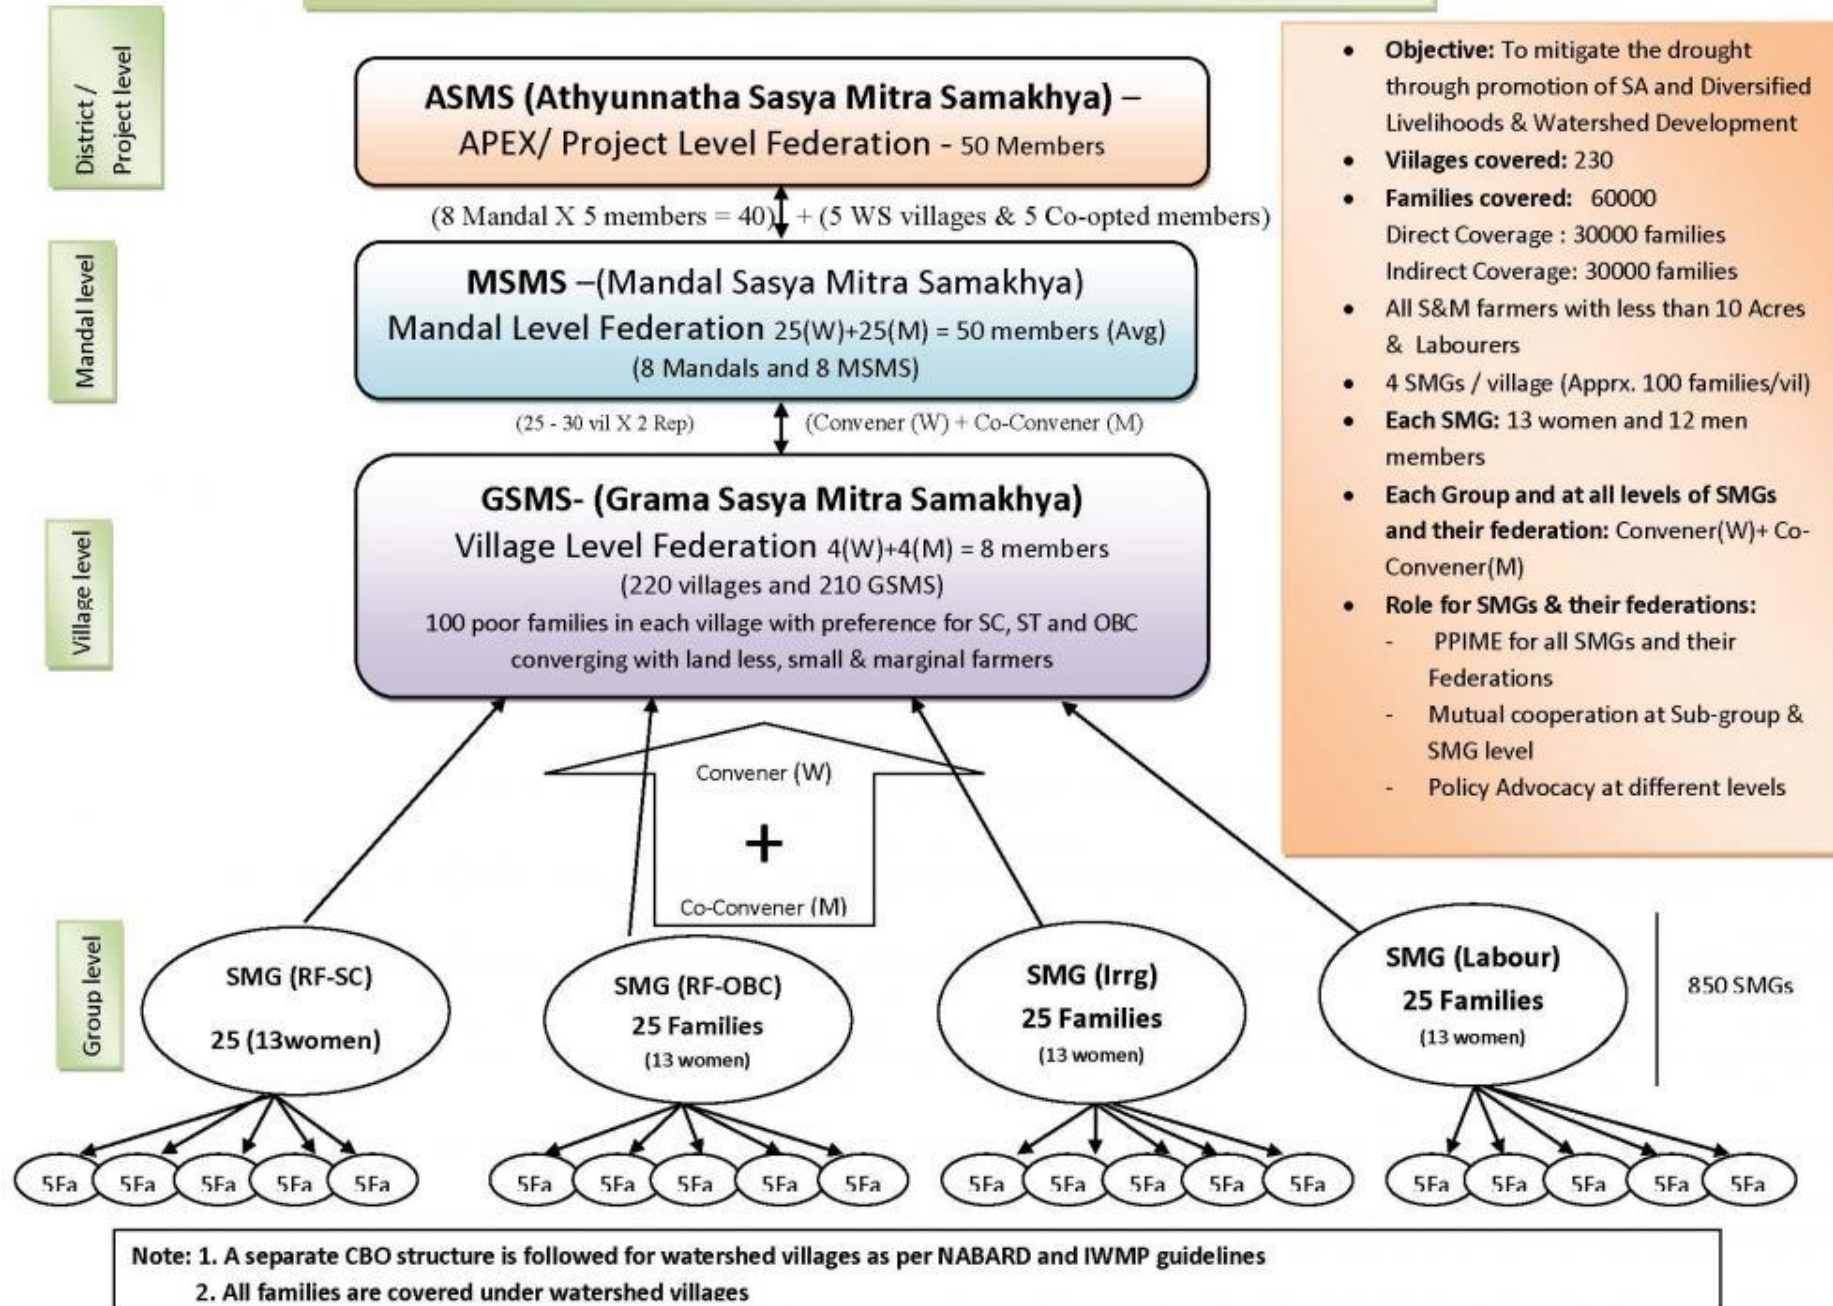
District / Project level

ASMS (Athyunnatha Sasya Mitra Samakhya) – APEX/ Project Level Federation - 50 Members

(8 Mandal X 5 members = 40) + (5 WS villages & 5 Co-opted members)

Mandal level

MSMS –(Mandal Sasya Mitra Samakhya)
Mandal Level Federation 25(W)+25(M) = 50 members (Avg)
(8 Mandals and 8 MSMS)

(25 - 30 vil X 2 Rep)

(Convener (W) + Co-Convener (M)

Village level

GSMS- (Grama Sasya Mitra Samakhya)
Village Level Federation 4(W)+4(M) = 8 members
(220 villages and 210 GSMS)
100 poor families in each village with preference for SC, ST and OBC converging with land less, small & marginal farmers

Convener (W)

+

Co-Convener (M)

Group level

SMG (RF-SC)
25 (13women)

SMG (RF-OBC)
25 Families
(13 women)

SMG (Irrg)
25 Families
(13 women)

SMG (Labour)
25 Families
(13 women)

850 SMGs

5Fa 5Fa 5Fa 5Fa 5Fa 5Fa 5Fa 5Fa 5Fa 5Fa 5Fa 5Fa 5Fa 5Fa 5Fa 5Fa 5Fa 5Fa 5Fa 5Fa

- **Objective:** To mitigate the drought through promotion of SA and Diversified Livelihoods & Watershed Development
- **Viilages covered:** 230
- **Families covered:** 60000
Direct Coverage : 30000 families
Indirect Coverage: 30000 families
- All S&M farmers with less than 10 Acres & Labourers
- 4 SMGs / village (Apprx. 100 families/vil)
- **Each SMG:** 13 women and 12 men members
- **Each Group and at all levels of SMGs and their federation:** Convener(W)+ Co-Convener(M)
- **Role for SMGs & their federations:**
- PPIME for all SMGs and their Federations
- Mutual cooperation at Sub-group & SMG level
- Policy Advocacy at different levels

Note: 1. A separate CBO structure is followed for watershed villages as per NABARD and IWMP guidelines
2. All families are covered under watershed villages